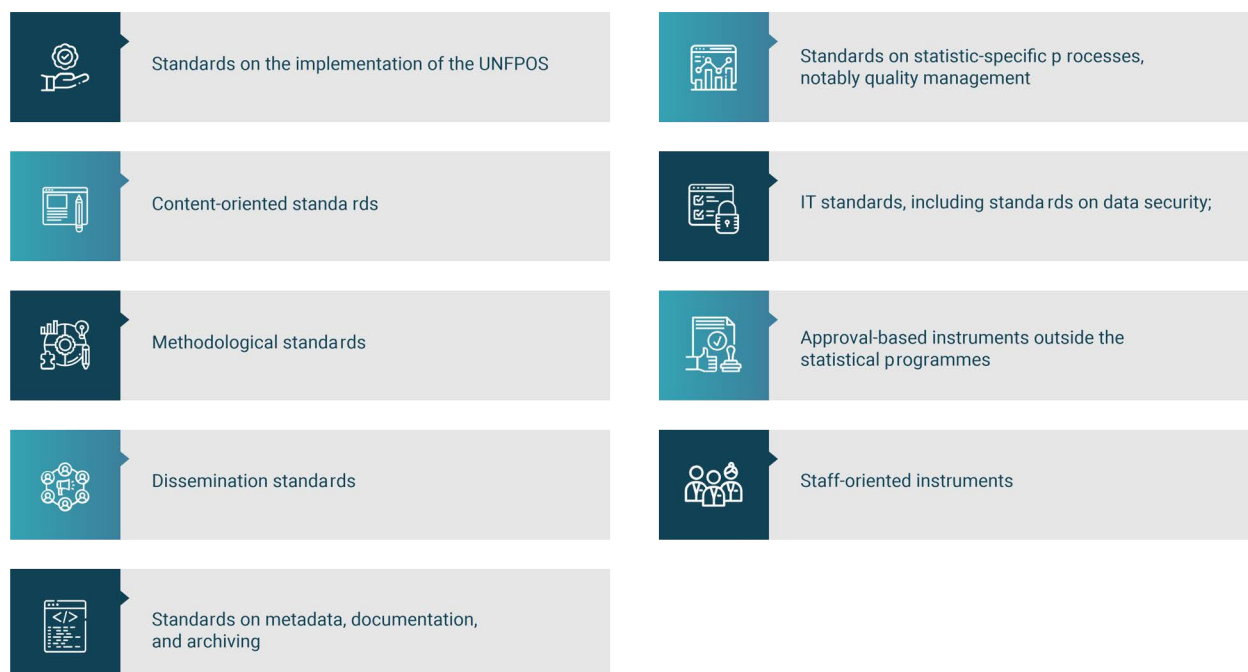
Standards on the implementation of the UNFPOS

Content-oriented standa rds

Methodological standards

Dissemination standards

Standards on metadata, documentation, and archiving

Standards on statistic-specific p rocesses, notably quality management

IT standards, including standa rds on data security;

Approval-based instruments outside the statistical programmes

Staff-oriented instruments